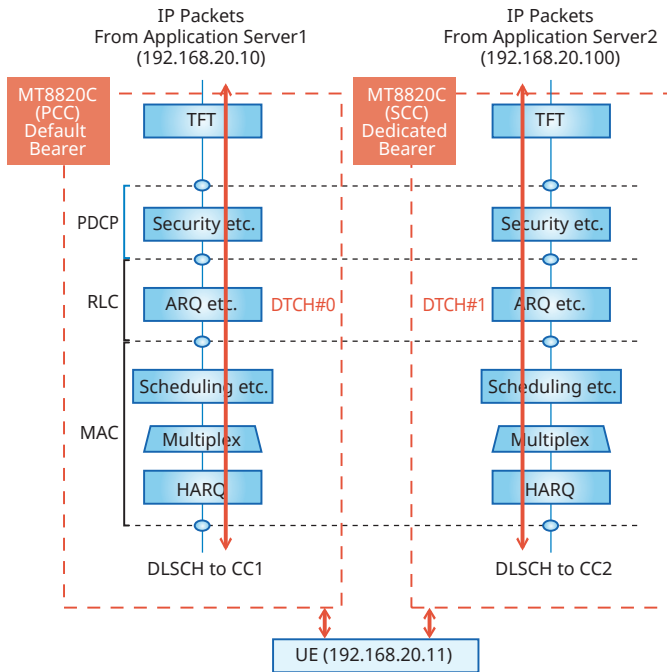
IP Packets
From Application Server1
(192.168.20.10)

IP Packets
From Application Server2
(192.168.20.100)

MT8820C
(PCC)
Default
Bearer

TFT

MT8820C
(SCC)
Dedicated
Bearer

TFT

PDCP

Security etc.

Security etc.

RLC

ARQ etc.

DTCH#0

DTCH#1

ARQ etc.

MAC

Scheduling etc.

Multiplex

HARQ

Scheduling etc.

Multiplex

HARQ

DLSCH to CC1

DLSCH to CC2

UE (192.168.20.11)